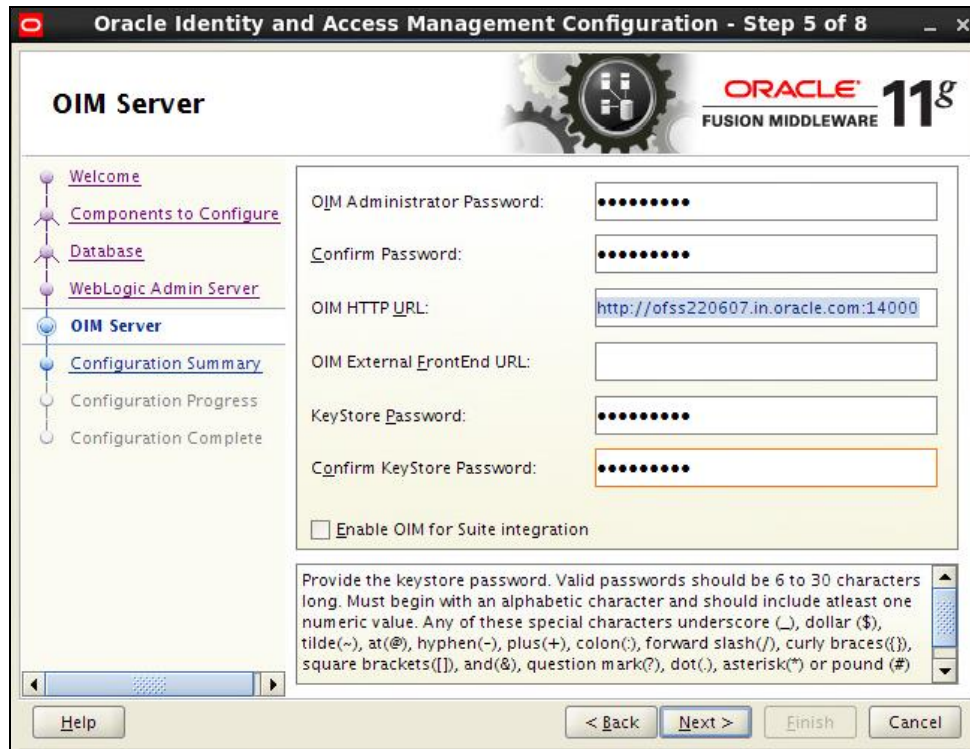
Oracle Identity and Access Management Configuration - Step 5 of 8

OIM Server

ORACLE
FUSION MIDDLEWARE
$11^g$

Welcome
Components to Configure
Database
WebLogic Admin Server
OIM Server
Configuration Summary
Configuration Progress
Configuration Complete

OIM Administrator Password: •••••••••
Confirm Password: •••••••••
OIM HTTP URL: http://ofss220607.in.oracle.com:14000
OIM External FrontEnd URL:
KeyStore Password: •••••••••
Confirm KeyStore Password: •••••••••

Enable OIM for Suite integration

Provide the keystore password. Valid passwords should be 6 to 30 characters long. Must begin with an alphabetic character and should include atleast one numeric value. Any of these special characters underscore (_), dollar ($), tilde(~), at(@), hyphen(-), plus(+), colon(:), forward slash(/), curly braces({}), square brackets([]), and(&), question mark(?), dot(.), asterisk(*) or pound (#)

Help
< Back
Next >
Finish
Cancel